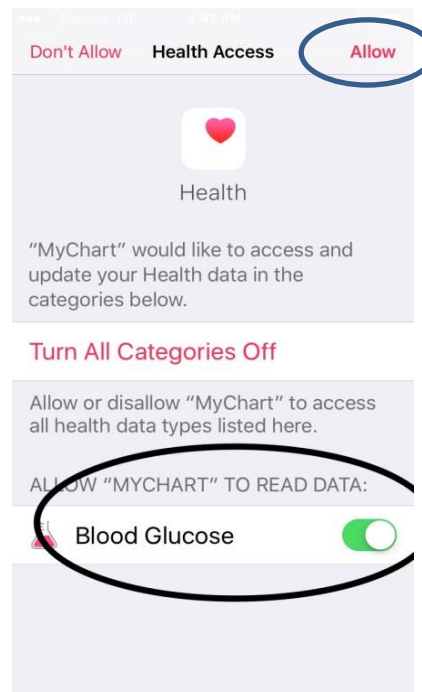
●●● Cellcom LTE 3:46 PM

Don't Allow Health Access Allow

Health

"MyChart" would like to access and update your Health data in the categories below.

Turn All Categories Off

Allow or disallow "MyChart" to access all health data types listed here.

ALLOW "MYCHART" TO READ DATA:

Blood Glucose